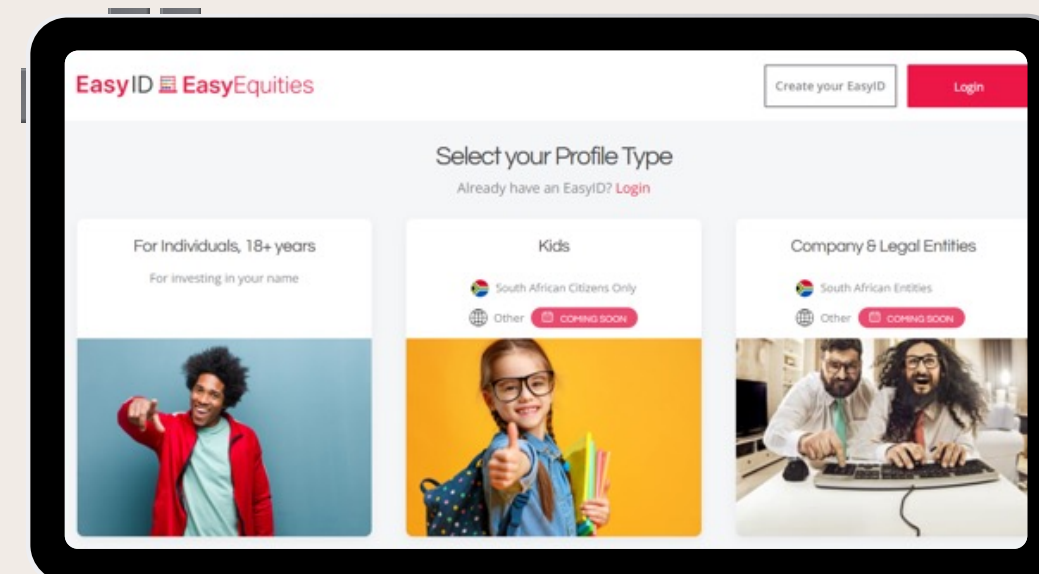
EasyID EasyEquities

Create your EasyID

Login

Select your Profile Type

Already have an EasyID? Login

For Individuals, 18+ years

For investing in your name

Kids

South African Citizens Only

Other COMING SOON

Company & Legal Entities

South African Entities

Other COMING SOON